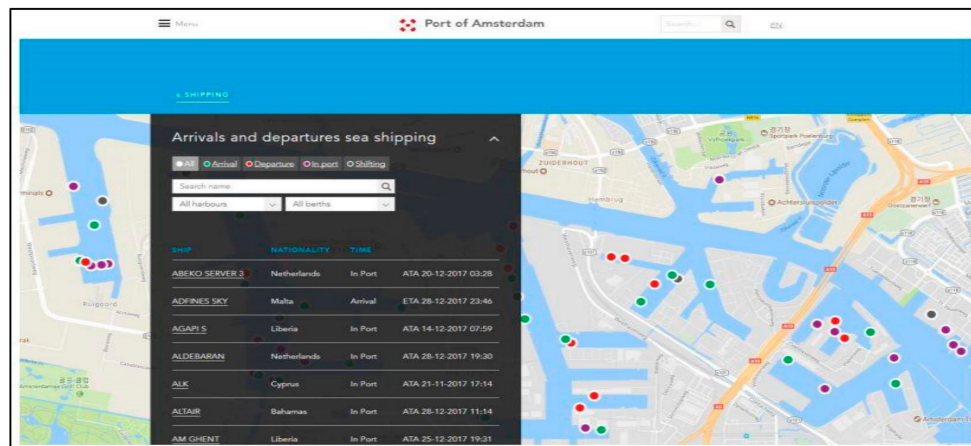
Menu

Port of Amsterdam

Search... EN

< SHIPPING

Arrivals and departures sea shipping

All Arrival Departure In port Shifting

Search name

All harbours All berths

| SHIP | NATIONALITY | TIME | |
|---|---|---|---|
| ABEKO SERVER 3 | Netherlands | In Port | ATA 20-12-2017 03:28 |
| ADFINES SKY | Malta | Arrival | ETA 28-12-2017 23:46 |
| AGAPI S | Liberia | In Port | ATA 14-12-2017 07:59 |
| ALDEBARAN | Netherlands | In Port | ATA 28-12-2017 19:30 |
| ALK | Cyprus | In Port | ATA 21-11-2017 17:14 |
| ALTAIR | Bahamas | In Port | ATA 28-12-2017 11:14 |
| AM GHENT | Liberia | In Port | ATA 25-12-2017 19:31 |

ZUIDERHOUT

Achtersluispolder

Amsterdamse Golf Club